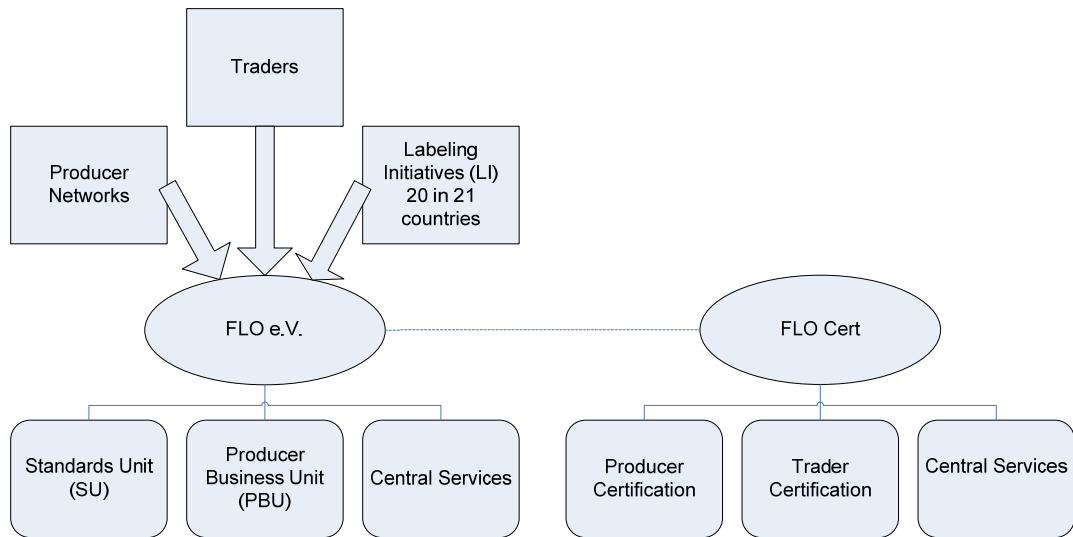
Traders

Producer Networks

Labeling Initiatives (LI) 20 in 21 countries

FLO e.V.

FLO Cert

Standards Unit (SU)

Producer Business Unit (PBU)

Central Services

Producer Certification

Trader Certification

Central Services